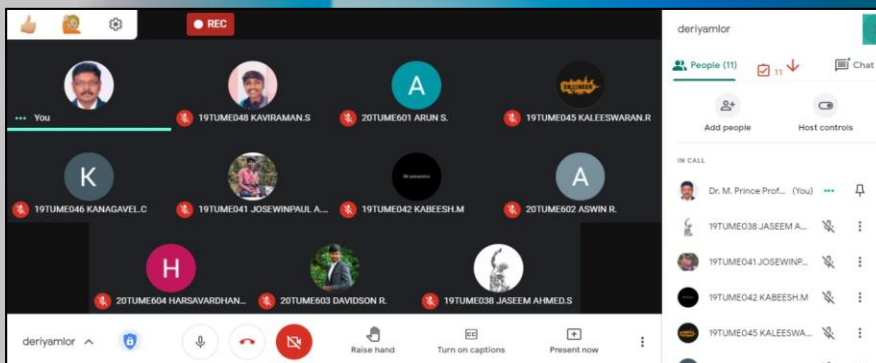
REC

A

You

19TUME048 KAVIRAMAN.S

20TUME601 ARUN S.

19TUME045 KALEESWARAN.R

K

A

19TUME046 KANAGAVEL.C

19TUME041 JOSEWINPAUL A...

19TUME042 KABEESH.M

20TUME602 ASWIN R.

H

20TUME604 HARSAVARDHAN...

20TUME603 DAVIDSON R.

19TUME038 JASEEM AHMED.S

deriyamlor

Raise hand

Turn on captions

Present now

deriyamlor

People (11)

11

Chat

Add people

Host controls

IN CALL

Dr. M. Prince Prof... (You)

19TUME038 JASEEM A...

19TUME041 JOSEWINP...

19TUME042 KABEESH.M

19TUME045 KALEESWA...